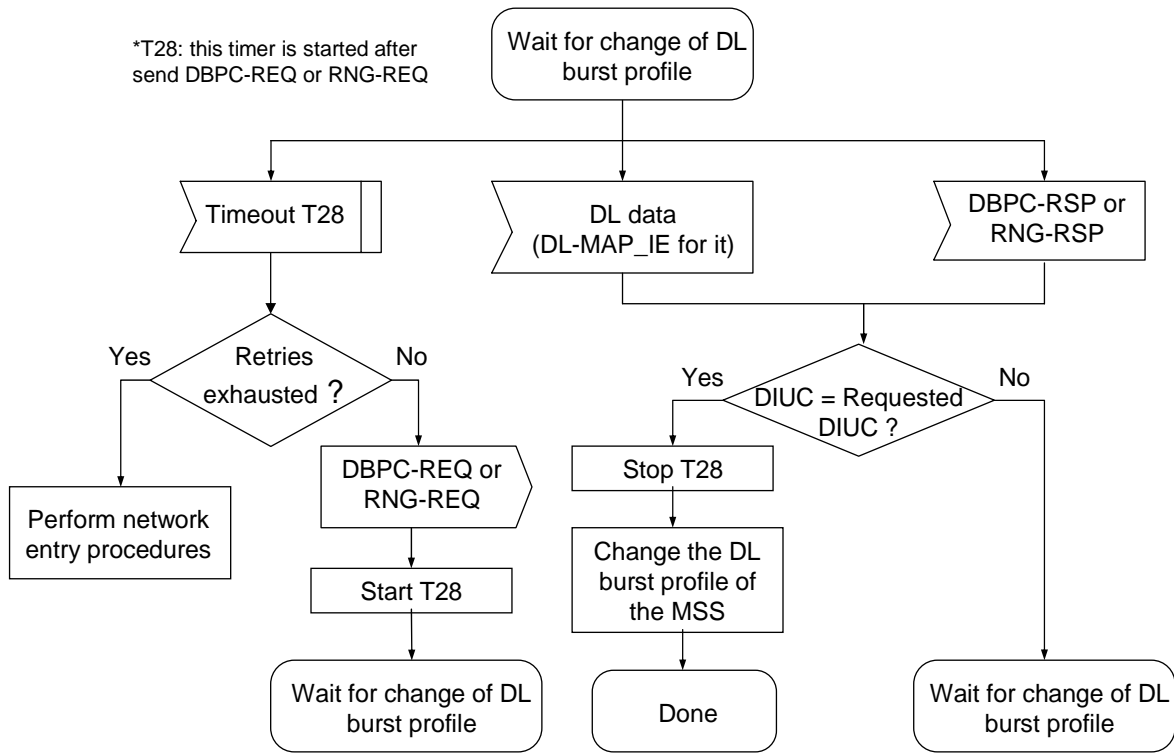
*T28: this timer is started after send DBPC-REQ or RNG-REQ

Wait for change of DL burst profile

Timeout T28

DL data (DL-MAP_IE for it)

DBPC-RSP or RNG-RSP

Yes

Retries exhausted ?

No

Yes

DIUC = Requested DIUC ?

No

Perform network entry procedures

DBPC-REQ or RNG-REQ

Start T28

Wait for change of DL burst profile

Stop T28

Change the DL burst profile of the MSS

Done

Wait for change of DL burst profile